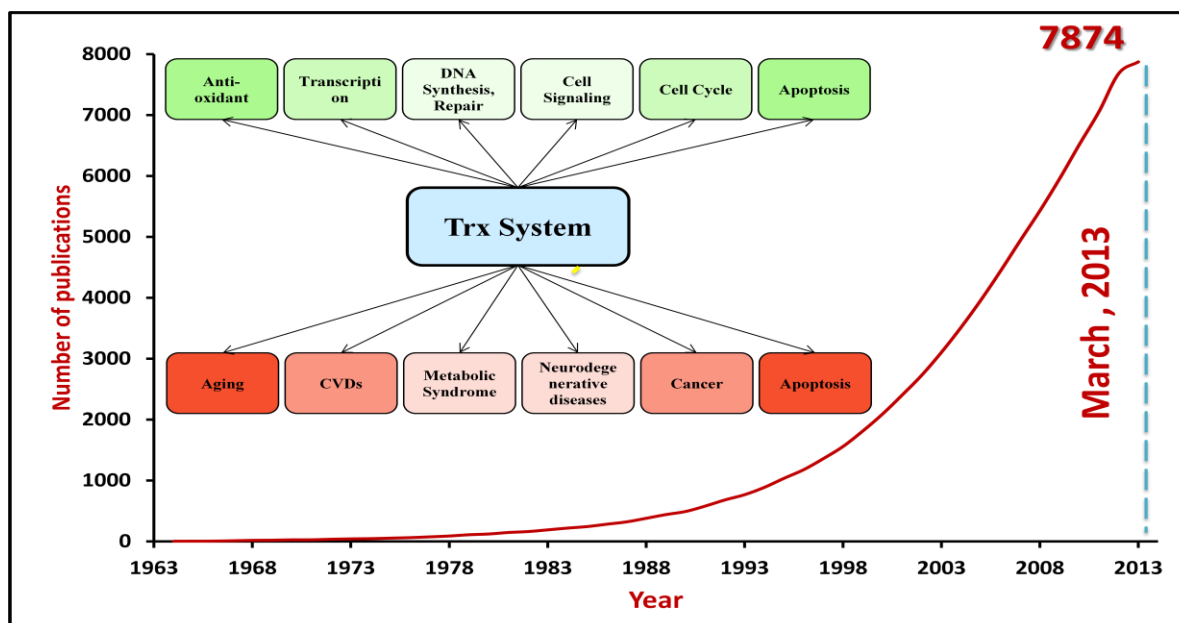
7874

8000
7000
6000
5000
4000
3000
2000
1000
0

Number of publications

Anti-oxidant
Transcripti on
DNA Synthesis, Repair
Cell Signaling
Cell Cycle
Apoptosis

Trx System

Aging
CVDs
Metabolic Syndrome
Neurodege nerative diseases
Cancer
Apoptosis

March , 2013

1963
1968
1973
1978
1983
1988
1993
1998
2003
2008
2013

Year